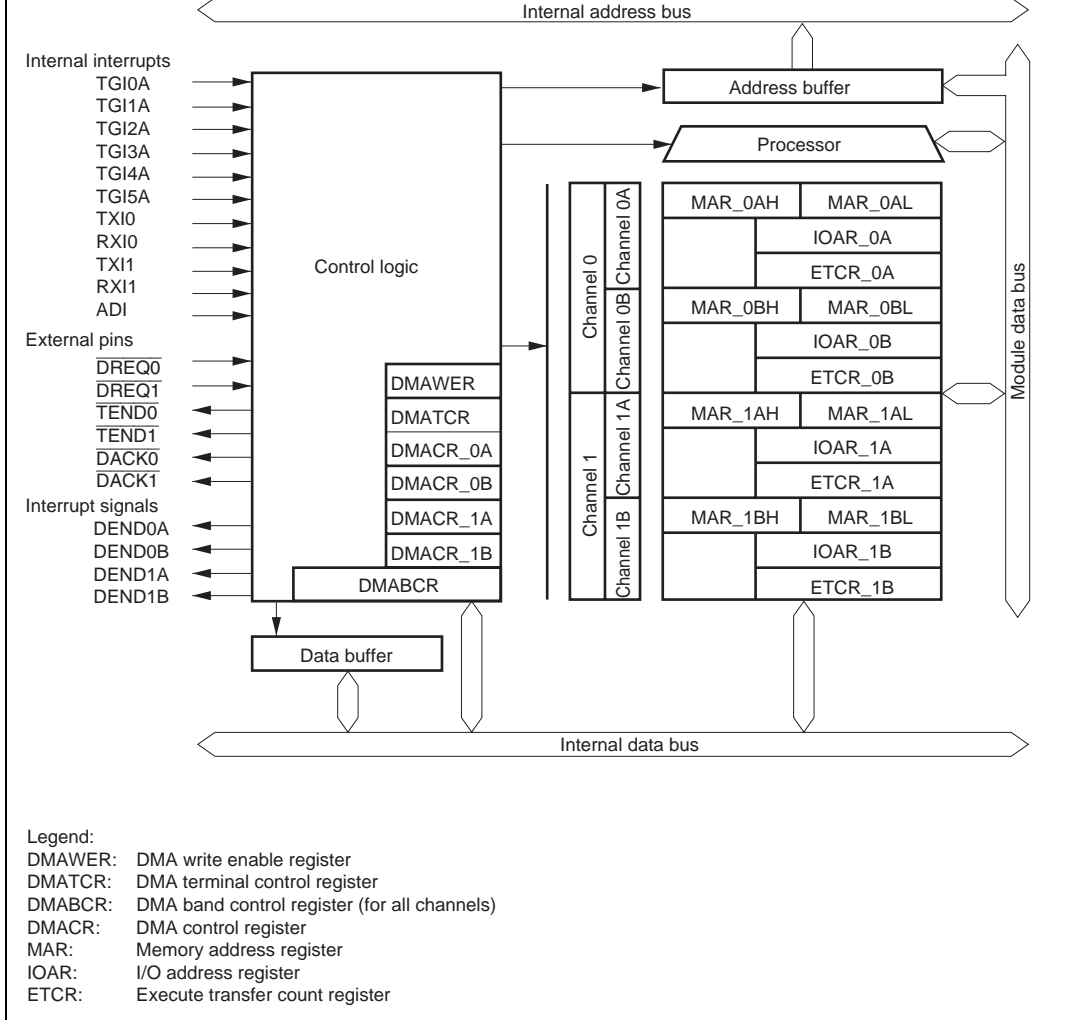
Internal address bus

Internal interrupts
TGI0A
TGI1A
TGI2A
TGI3A
TGI4A
TGI5A
TXI0
RXI0
TXI1
RXI1
ADI
External pins
$\overline{DREQ0}$
$\overline{DREQ1}$
$\overline{TEND0}$
$\overline{TEND1}$
$\overline{DACK0}$
$\overline{DACK1}$
Interrupt signals
DEND0A
DEND0B
DEND1A
DEND1B

Control logic

DMAWER
DMATCR
DMACR_0A
DMACR_0B
DMACR_1A
DMACR_1B
DMABCR

Address buffer

Processor

Channel 0
Channel 0A
Channel 0B
Channel 1
Channel 1A
Channel 1B

| MAR_0AH | MAR_0AL |
|---|---|
| | IOAR_0A |
| | ETCR_0A |
| MAR_0BH | MAR_0BL |
| | IOAR_0B |
| | ETCR_0B |
| MAR_1AH | MAR_1AL |
| | IOAR_1A |
| | ETCR_1A |
| MAR_1BH | MAR_1BL |
| | IOAR_1B |
| | ETCR_1B |

Module data bus

Data buffer

Internal data bus

Legend:
DMAWER: DMA write enable register
DMATCR: DMA terminal control register
DMABCR: DMA band control register (for all channels)
DMACR: DMA control register
MAR: Memory address register
IOAR: I/O address register
ETCR: Execute transfer count register